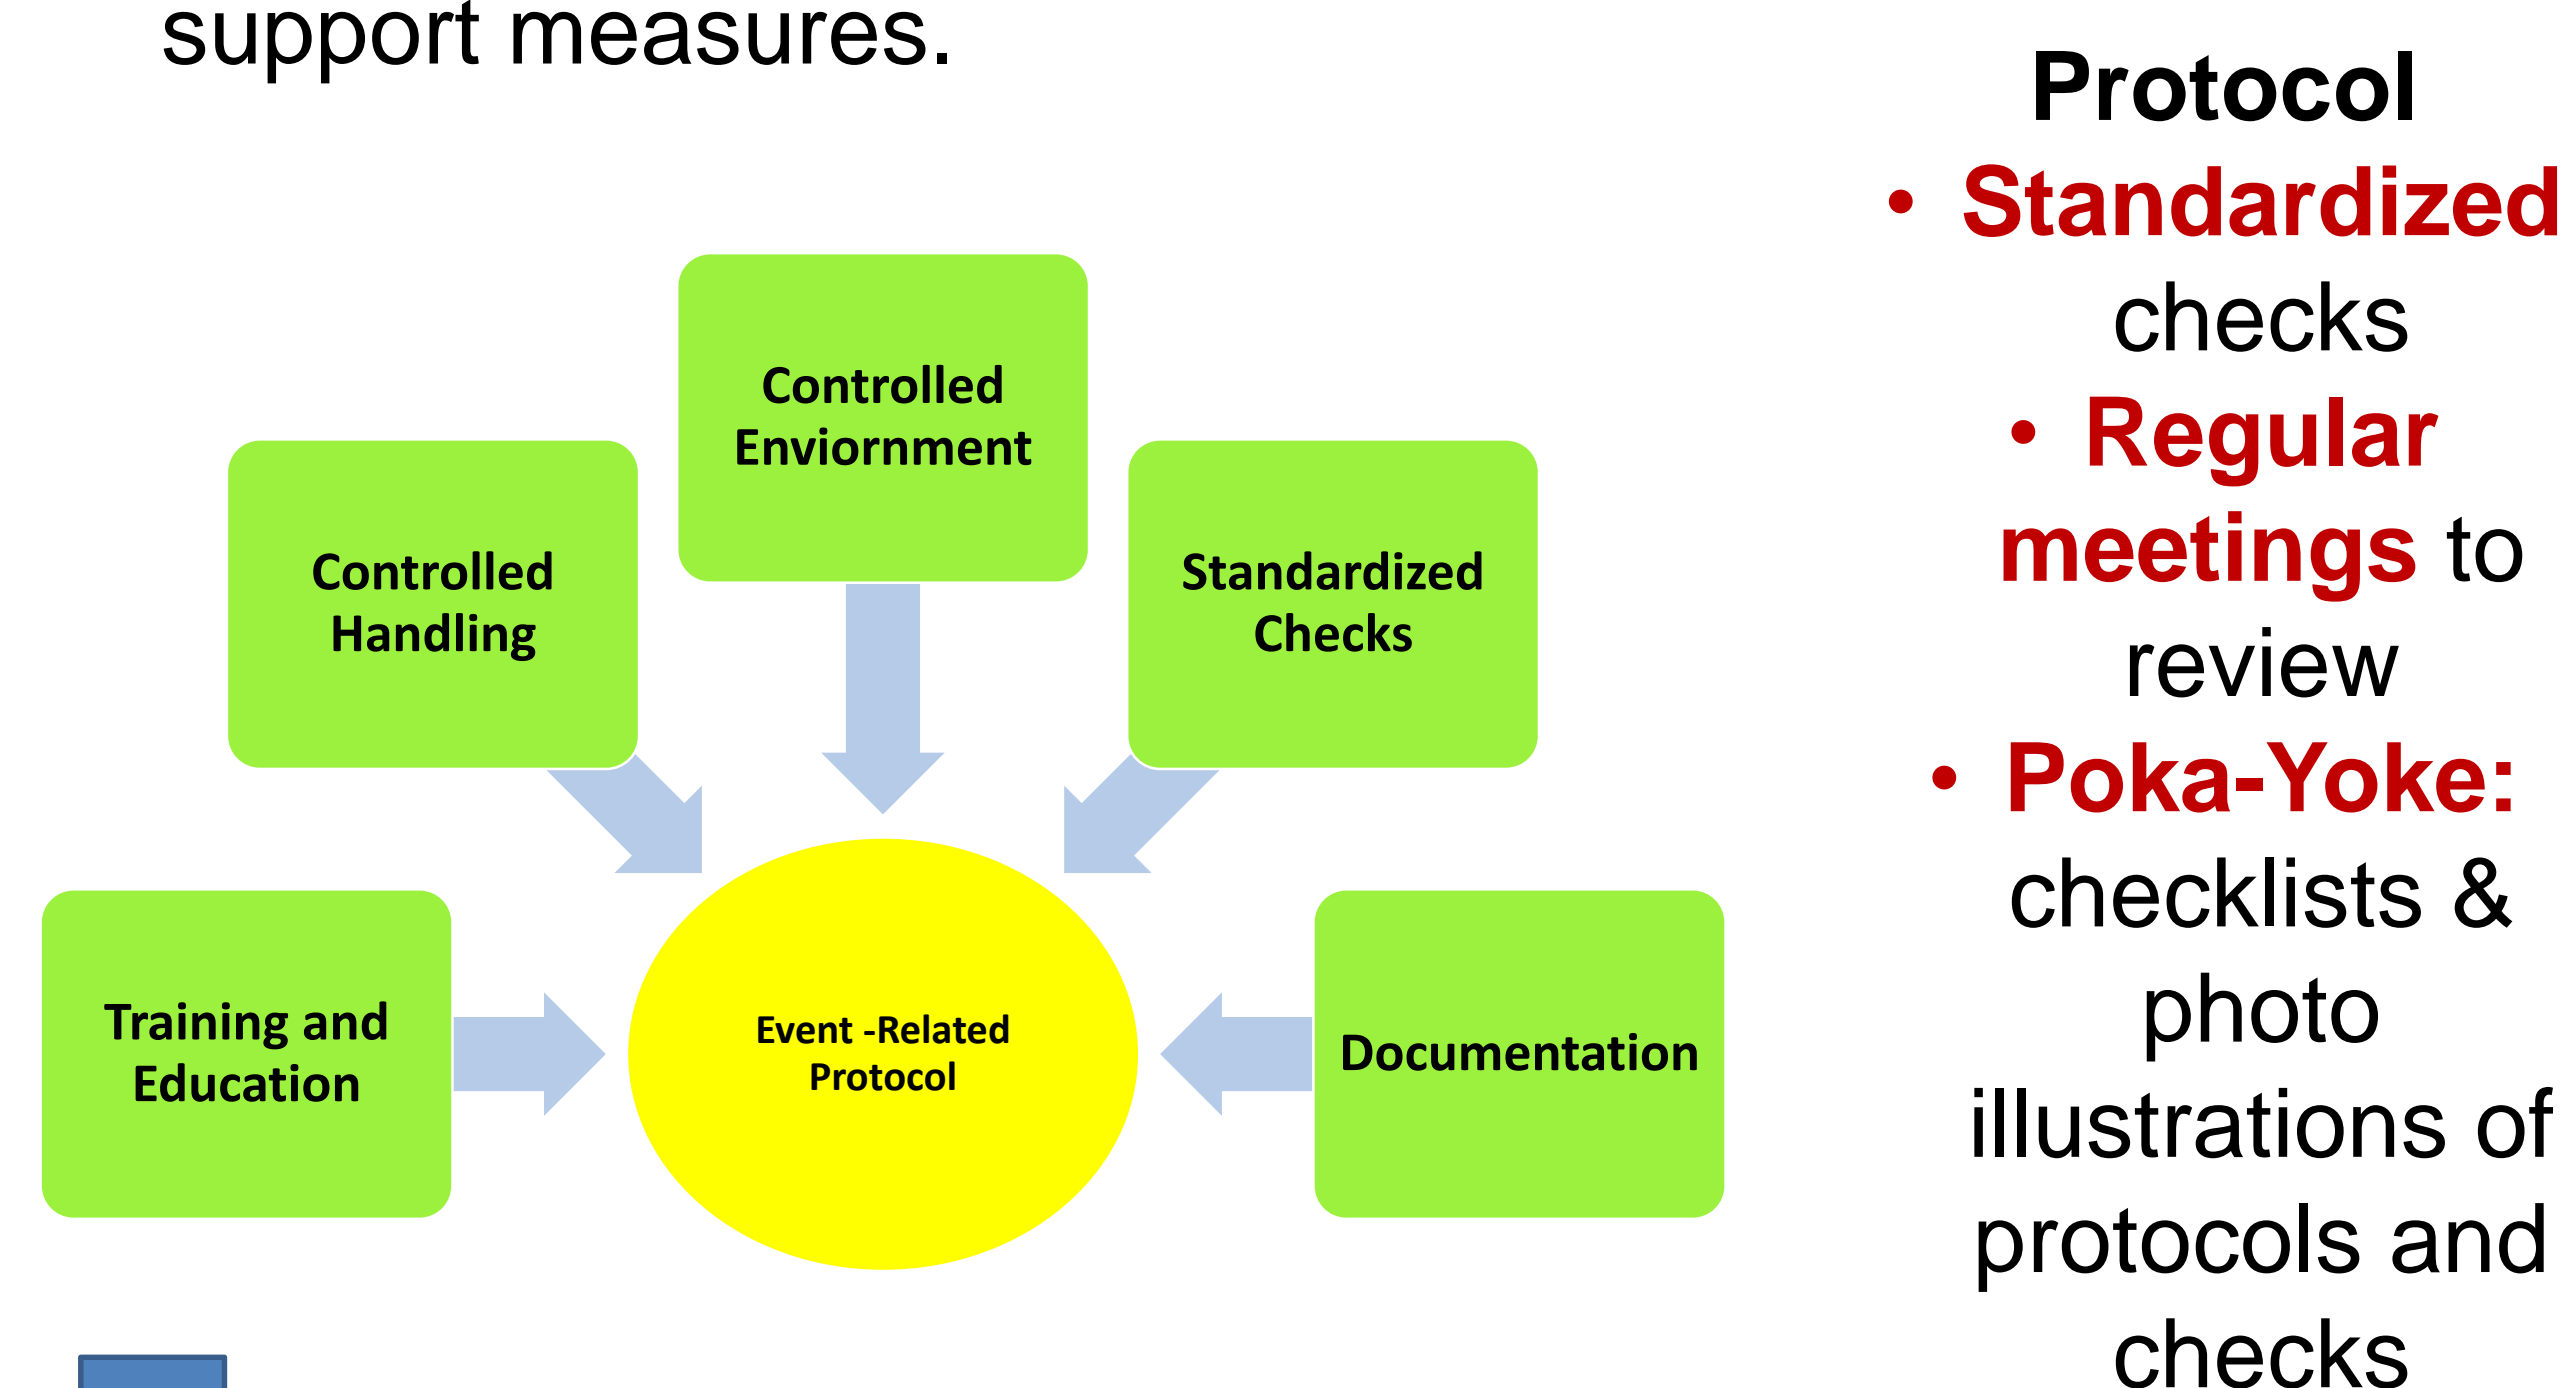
support measures.

Controlled Enviornment

Controlled Handling

Standardized Checks

Training and Education

Event -Related Protocol

Documentation

Protocol
• Standardized checks
• Regular meetings to review
• Poka-Yoke: checklists & photo illustrations of protocols and checks